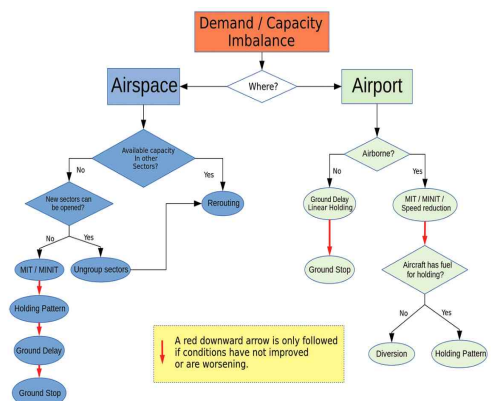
Demand / Capacity Imbalance

Airspace

Where?

Airport

Available capacity In other Sectors?

No

Yes

New sectors can be opened?

Rerouting

No

Yes

MIT / MINIT

Ungroup sectors

Holding Pattern

Ground Delay

Ground Stop

Airborne?

No

Yes

Ground Delay Linear Holding

MIT / MINIT / Speed reduction

Ground Stop

Aircraft has fuel for holding?

No

Yes

Diversion

Holding Pattern

A red downward arrow is only followed if conditions have not improved or are worsening.